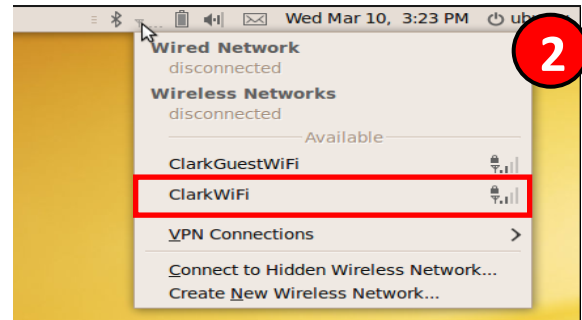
Wed Mar 10, 3:23 PM ub

2

Wired Network
disconnected
Wireless Networks
disconnected
Available
ClarkGuestWiFi
ClarkWiFi
VPN Connections
Connect to Hidden Wireless Network...
Create New Wireless Network...